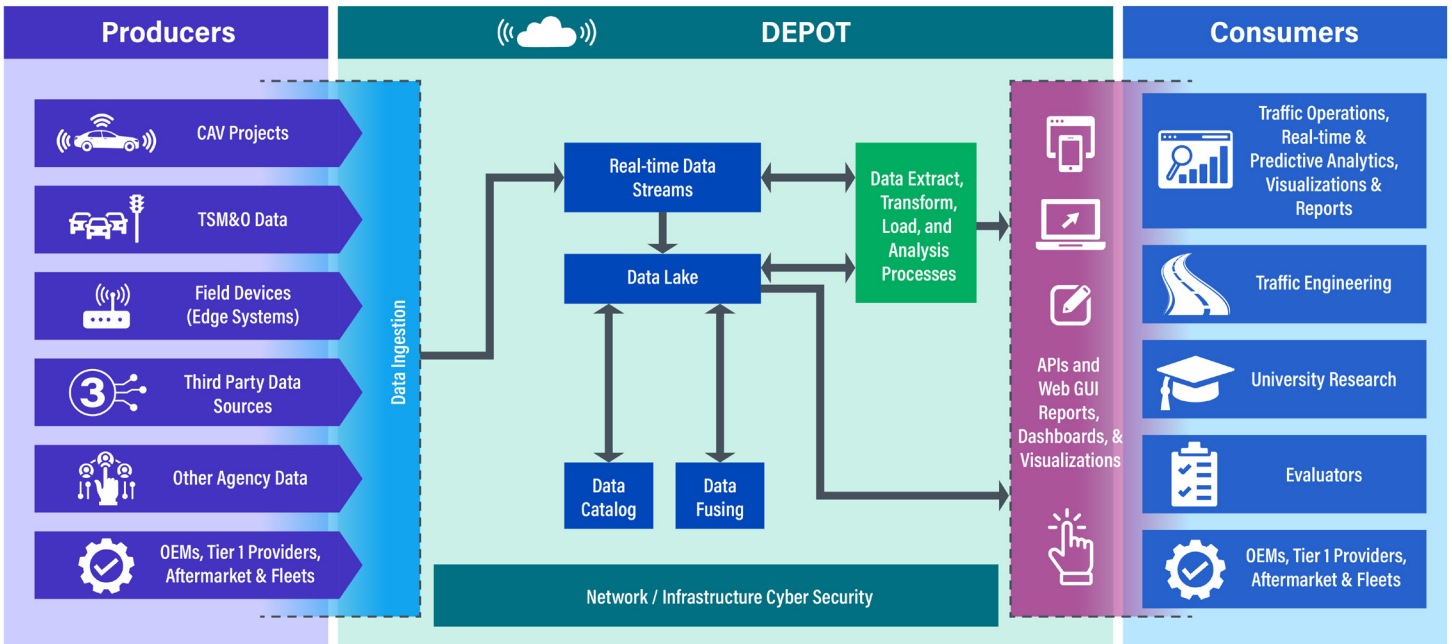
Producers

DEPOT

Consumers

CAV Projects

TSM&O Data

Field Devices (Edge Systems)

Third Party Data Sources

Other Agency Data

OEMs, Tier 1 Providers, Aftermarket & Fleets

Data Ingestion

Real-time Data Streams

Data Lake

Data Extract, Transform, Load, and Analysis Processes

Data Catalog

Data Fusing

Network / Infrastructure Cyber Security

APIs and Web GUI Reports, Dashboards, & Visualizations

Traffic Operations, Real-time & Predictive Analytics, Visualizations & Reports

Traffic Engineering

University Research

Evaluators

OEMs, Tier 1 Providers, Aftermarket & Fleets